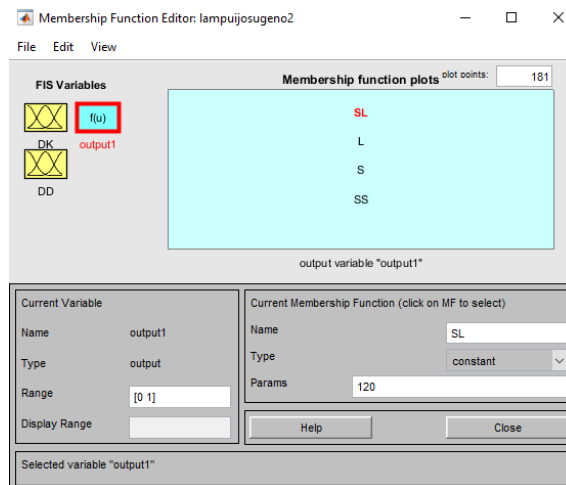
Membership Function Editor: lampuijosugeno2

File Edit View

FIS Variables

f(u)

DK

output1

DD

Membership function plots

plot points:

181

SL

L

S

SS

output variable "output1"

Current Variable

Name

output1

Type

output

Range

[0 1]

Display Range

Current Membership Function (click on MF to select)

Name

SL

Type

constant

Params

120

Help

Close

Selected variable "output1"